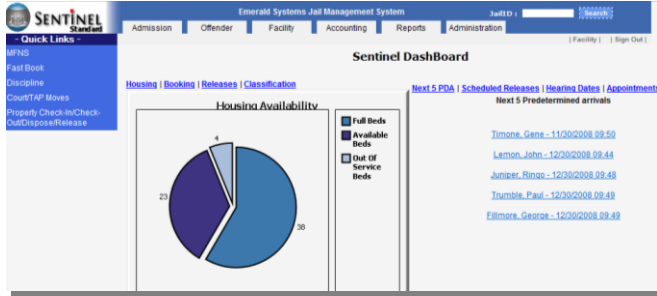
SENTINEL Standard

Emerald Systems Jail Management System

JailID : Search

Admission | Offender | Facility | Accounting | Reports | Administration

- Quick Links -
MFNS
Fast Book
Discipline
Court/TAP Moves
Property Check-In/Check-Out/Dispose/Release

| Facility | | Sign Out |

Sentinel DashBoard

Housing | Booking | Releases | Classification

Housing Availability

Full Beds
Available Beds
Out Of Service Beds

4
23
38

Next 5 PDA | Scheduled Releases | Hearing Dates | Appointments

Next 5 Predetermined arrivals

Timone, Gene - 11/30/2008 09:50

Lemon, John - 12/30/2008 09:44

Juniper, Ringo - 12/30/2008 09:48

Trumble, Paul - 12/30/2008 09:49

Fillmore, George - 12/30/2008 09:49